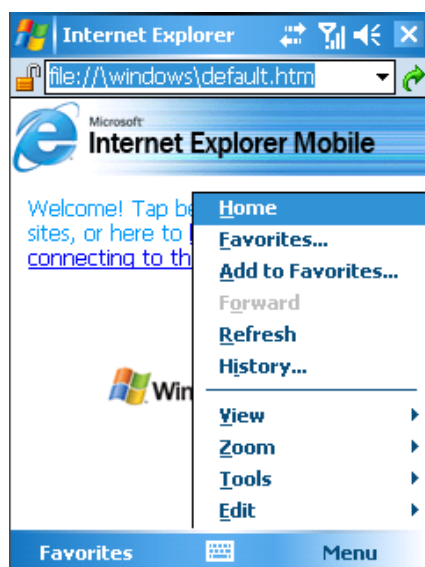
Internet Explorer

file://\windows\default.htm

Microsoft
Internet Explorer Mobile

Welcome! Tap be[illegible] sites, or here to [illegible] connecting to th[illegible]

Win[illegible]

Home
Favorites...
Add to Favorites...
Forward
Refresh
History...
View
Zoom
Tools
Edit

Favorites
Menu